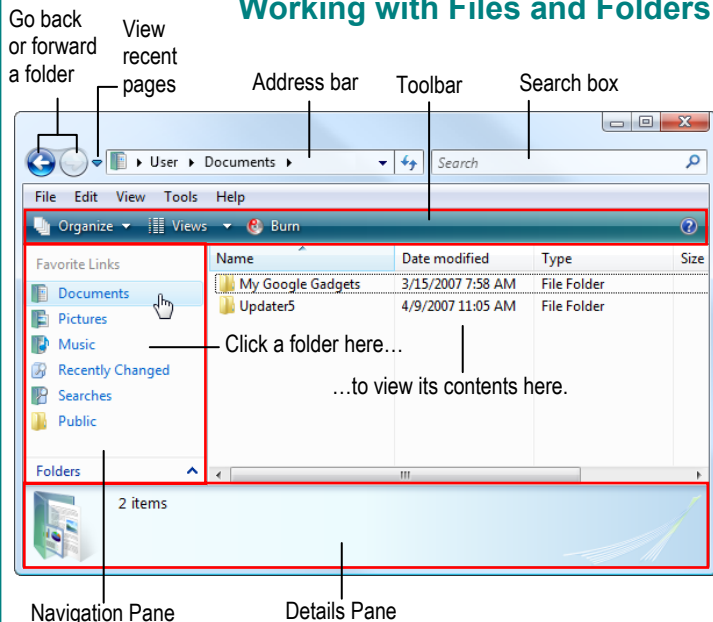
Working with Files and Folders

Go back or forward a folder

View recent pages

Address bar

Toolbar

Search box

User ▸ Documents ▸

Search

File Edit View Tools Help

Organize ▾ Views ▾ Burn

Favorite Links

Documents

Pictures

Music

Recently Changed

Searches

Public

Folders

| Name | Date modified | Type | Size |
|---|---|---|---|
| My Google Gadgets | 3/15/2007 7:58 AM | File Folder | |
| Updater5 | 4/9/2007 11:05 AM | File Folder | |

Click a folder here…

…to view its contents here.

2 items

Navigation Pane

Details Pane